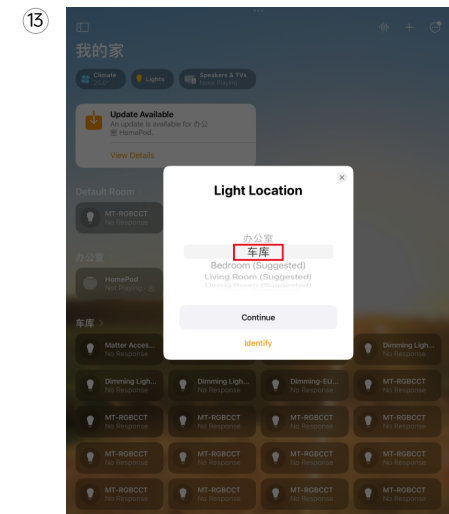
⑬

我的家

Climate
Lights
Speakers & TVs
None Playing

Update Available
An update is available for 办公室 HomePod.
View Details

Default Room
MT-RGBCCT
No Response

办公室
HomePod
Not Playing

车库 >
Matter Acces...
No Response
Dimming Ligh...
No Response
Dimming Ligh...
No Response
Dimming Ligh...
No Response
Dimming-EU...
No Response
MT-RGBCCT
No Response
MT-RGBCCT
No Response
MT-RGBCCT
No Response
MT-RGBCCT
No Response
MT-RGBCCT
No Response
MT-RGBCCT
No Response
MT-RGBCCT
No Response
MT-RGBCCT
No Response
MT-RGBCCT
No Response
MT-RGBCCT
No Response
MT-RGBCCT
No Response
MT-RGBCCT
No Response
MT-RGBCCT
No Response
MT-RGBCCT
No Response

Light Location
办公室
车库
Bedroom (Suggested)
Living Room (Suggested)
Dining Room (Suggested)
Continue
Identify